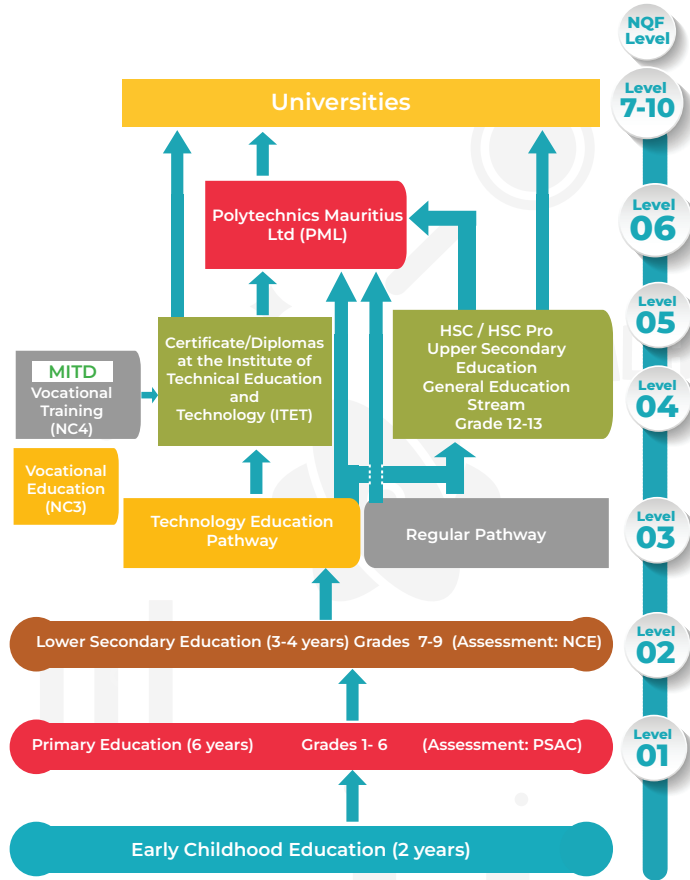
NQF Level

Level 7-10

Universities

Level 06

Polytechnics Mauritius Ltd (PML)

Level 05

Level 04

Certificate/Diplomas at the Institute of Technical Education and Technology (ITET)

HSC / HSC Pro Upper Secondary Education General Education Stream Grade 12-13

MITD Vocational Training (NC4)

Vocational Education (NC3)

Level 03

Technology Education Pathway

Regular Pathway

Level 02

Lower Secondary Education (3-4 years) Grades 7-9 (Assessment: NCE)

Level 01

Primary Education (6 years) Grades 1- 6 (Assessment: PSAC)

Early Childhood Education (2 years)